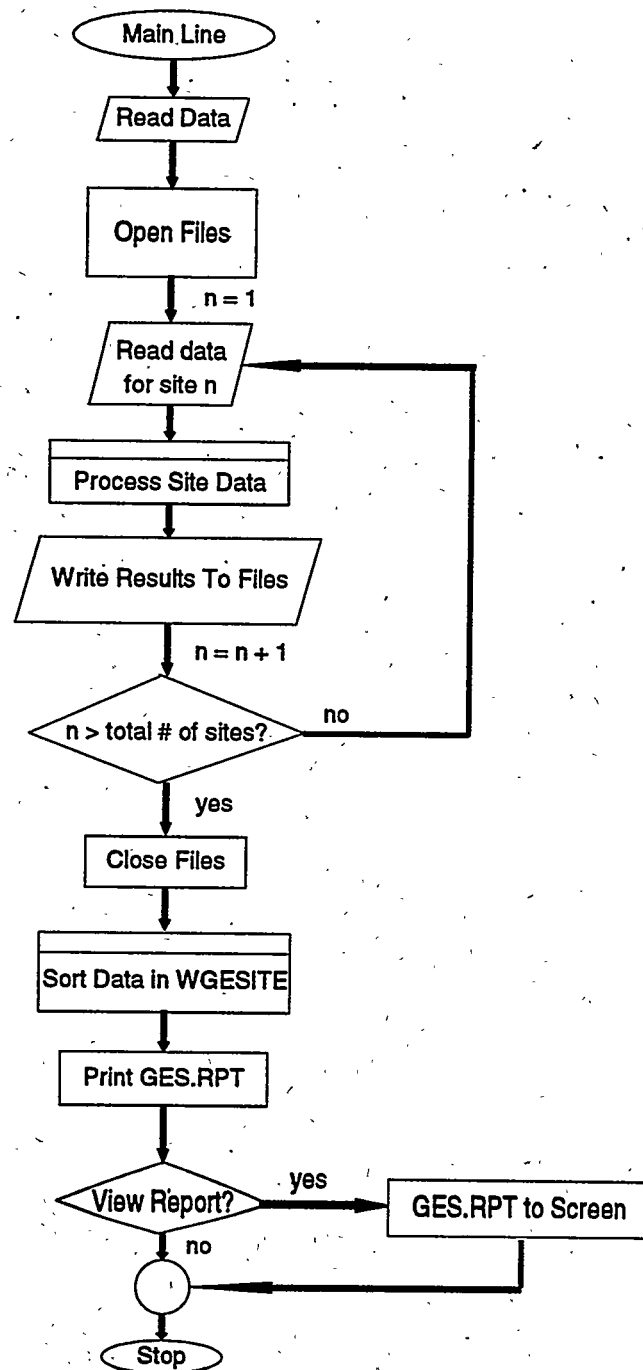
Main Line

Read Data

Open Files

n = 1

Read data for site n

Process Site Data

Write Results To Files

n = n + 1

n > total # of sites?

no

yes

Close Files

Sort Data in WGESITE

Print GES.RPT

View Report?

yes

GES.RPT to Screen

no

Stop